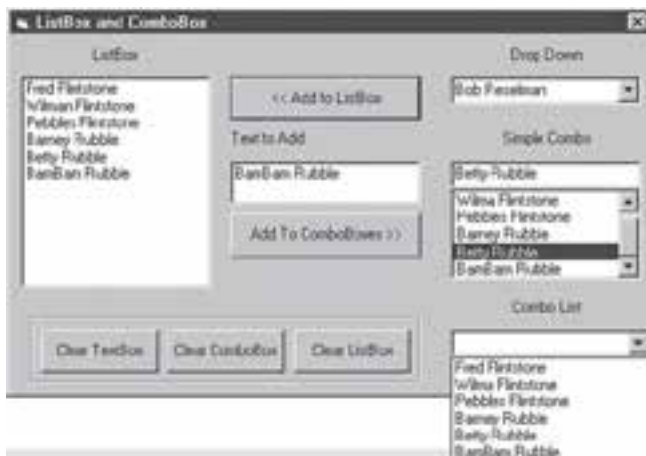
ListBox and ComboBox

ListBox

Fred Flintstone
Wilman Flintstone
Pebbles Flintstone
Barney Rubble
Betty Rubble
BamBam Rubble

<< Add to ListBox

Text to Add

BamBam Rubble

Add To ComboBoxes >>

Clear TextBox

Clear ComboBox

Clear ListBox

Drop Down

Bob Reselman

Simple Combo

Betty Rubble

Wilma Flintstone
Pebbles Flintstone
Barney Rubble
Betty Rubble
BamBam Rubble

Combo List

Fred Flintstone
Wilma Flintstone
Pebbles Flintstone
Barney Rubble
Betty Rubble
BamBam Rubble